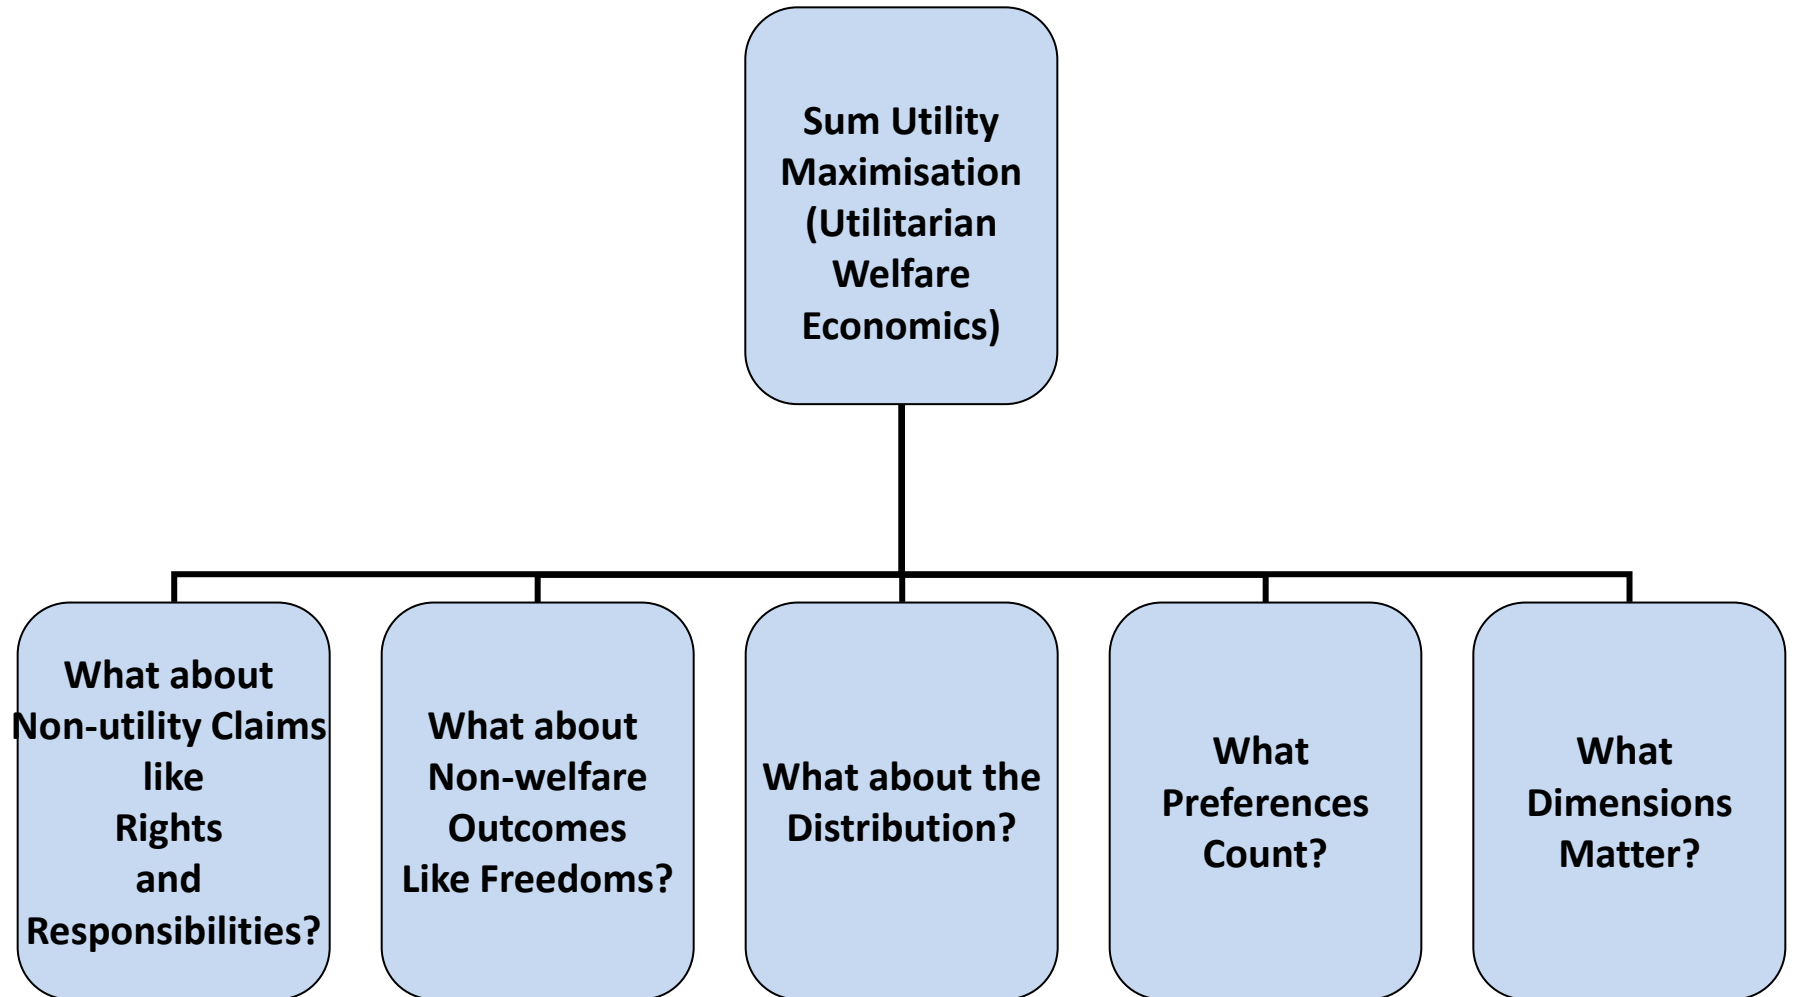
Sum Utility Maximisation (Utilitarian Welfare Economics)

What about Non-utility Claims like Rights and Responsibilities?

What about Non-welfare Outcomes Like Freedoms?

What about the Distribution?

What Preferences Count?

What Dimensions Matter?